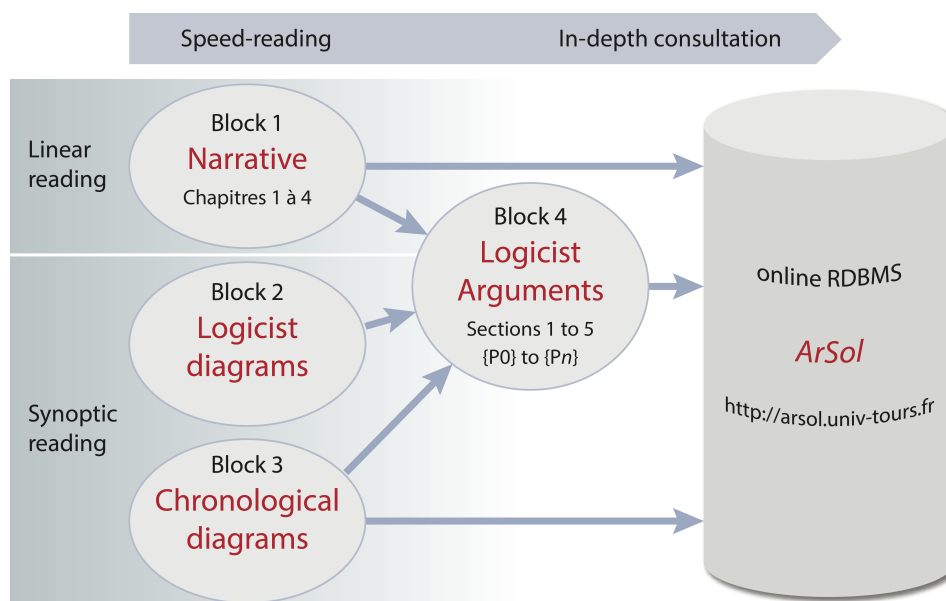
Speed-reading

In-depth consultation

Linear reading

Synoptic reading

Block 1
Narrative
Chapitres 1 à 4

Block 2
Logicist diagrams

Block 3
Chronological diagrams

Block 4
Logicist Arguments
Sections 1 to 5
{P0} to {P$n$}

online RDBMS

ArSol

http://arsol.univ-tours.fr